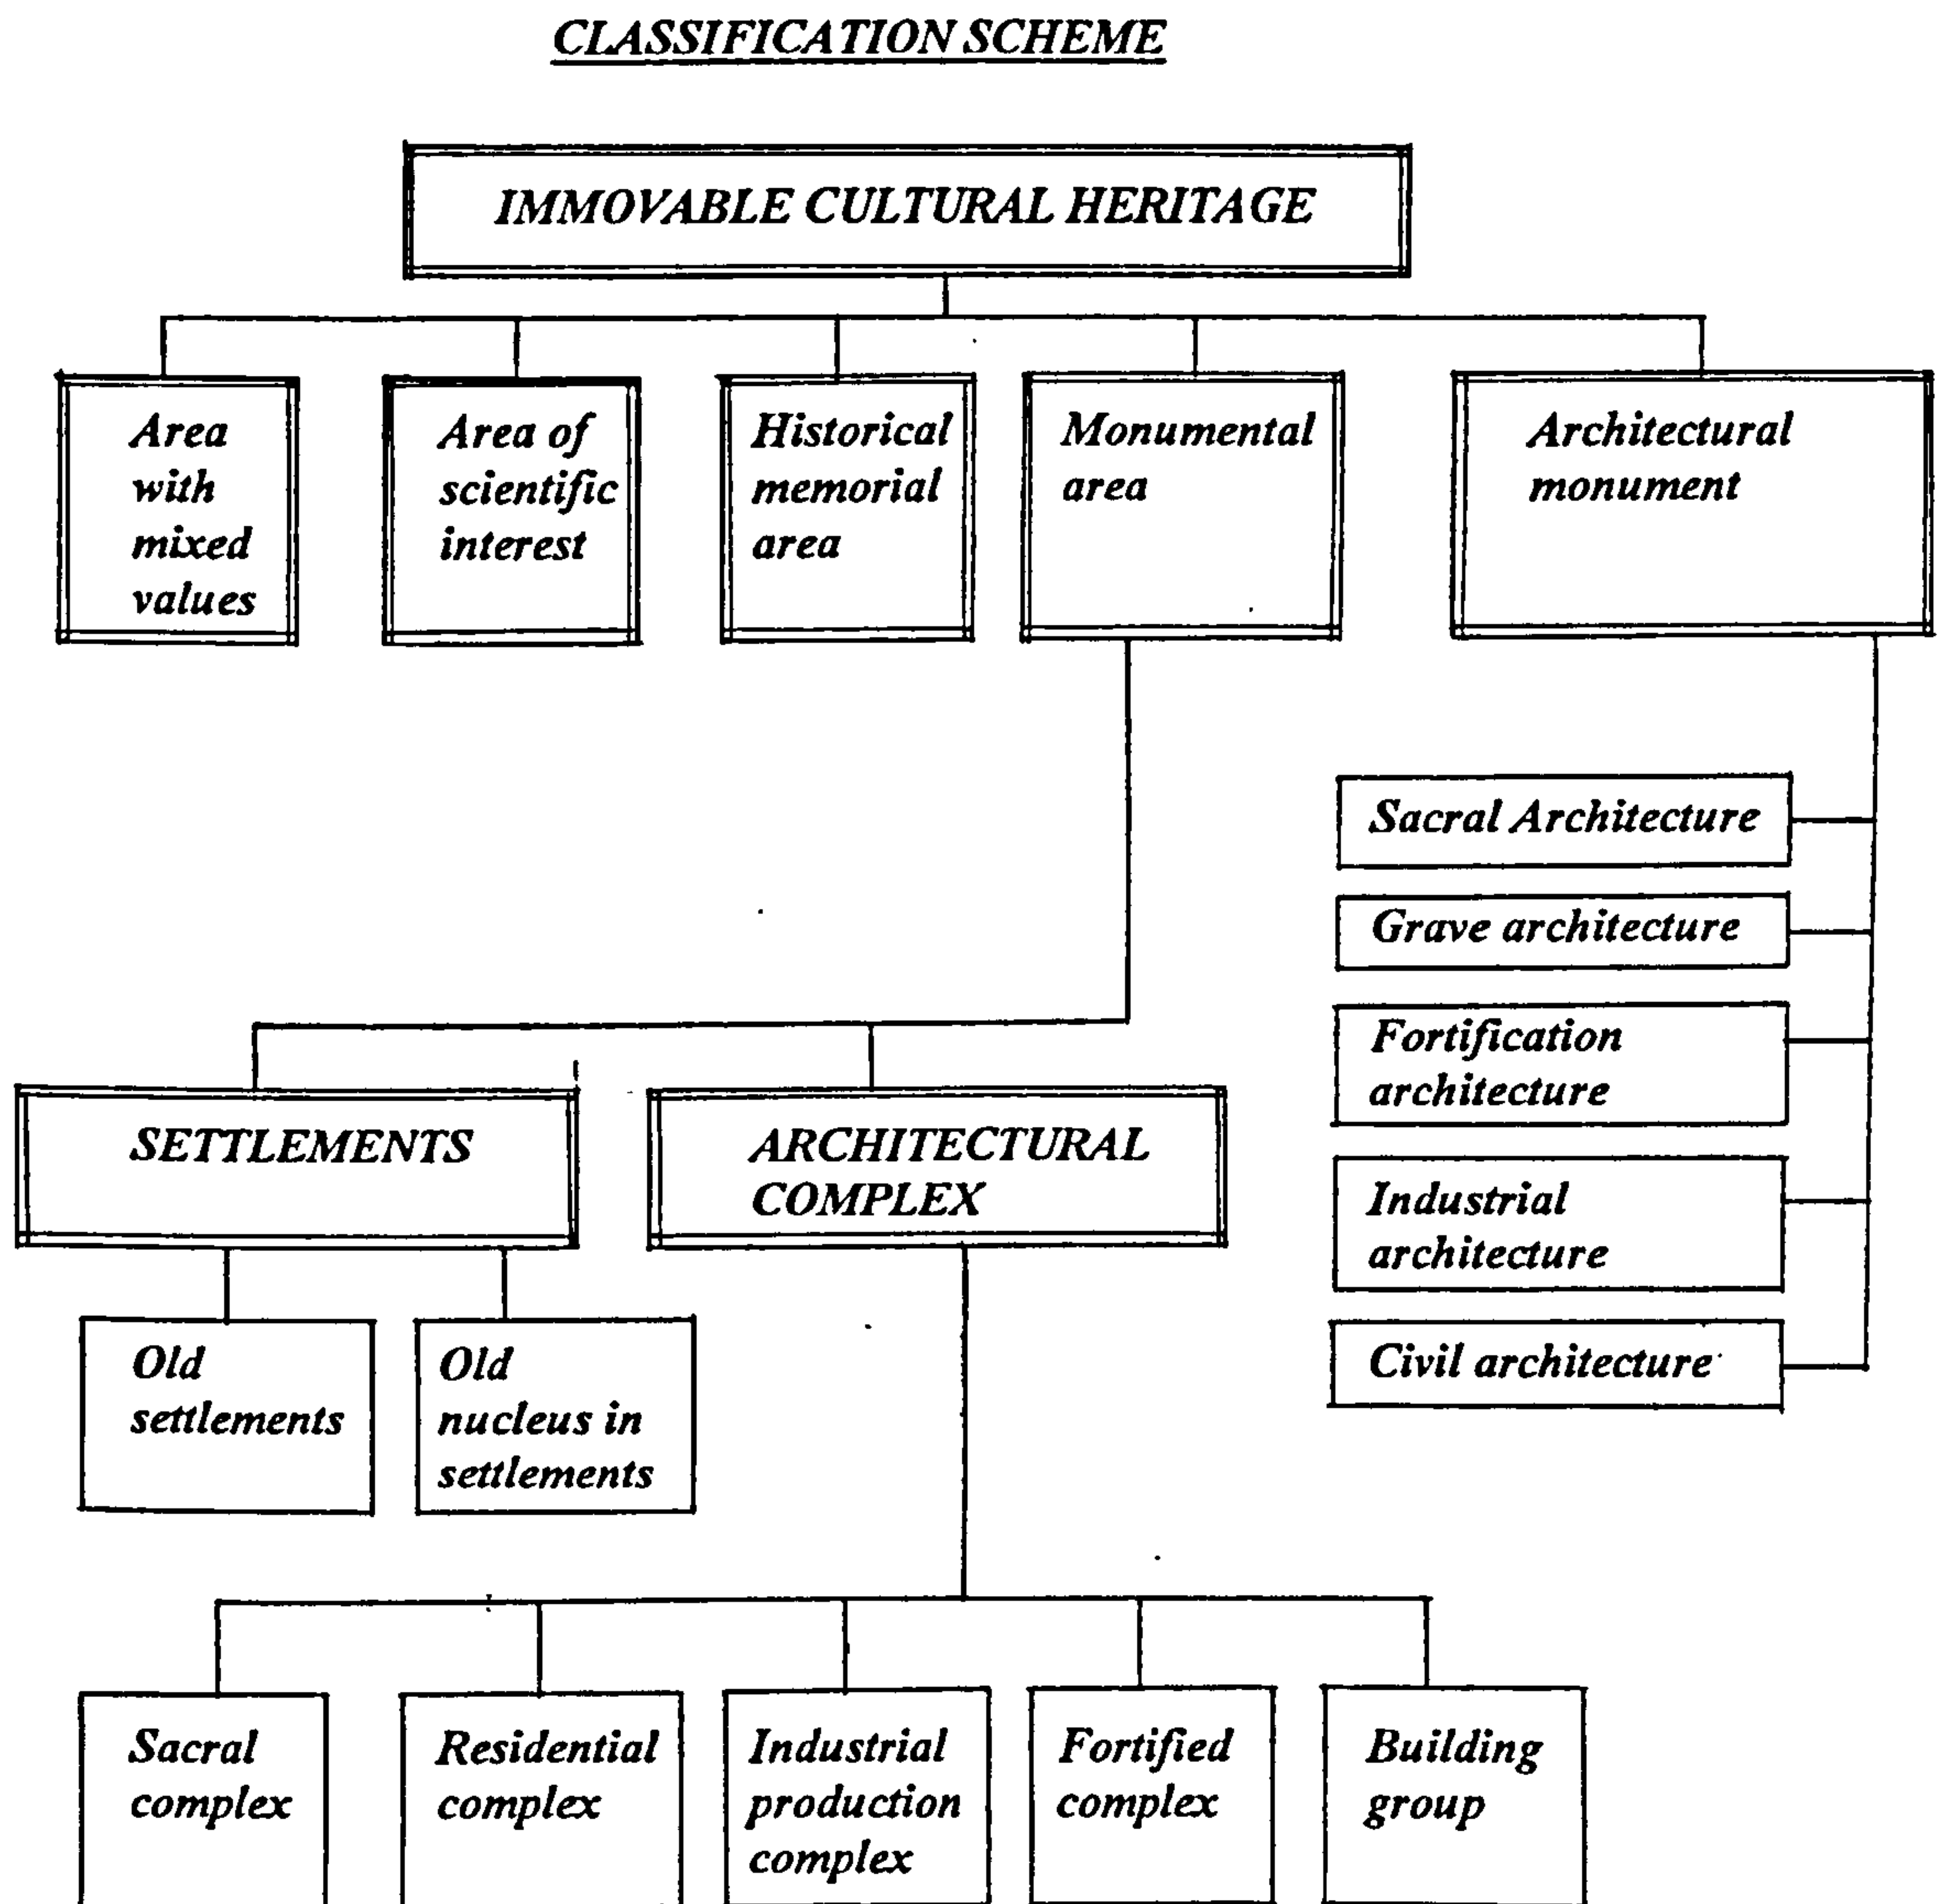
CLASSIFICATION SCHEME

IMMOVABLE CULTURAL HERITAGE

Area with mixed values

Area of scientific interest

Historical memorial area

Monumental area

Architectural monument

Sacral Architecture

Grave architecture

Fortification architecture

Industrial architecture

Civil architecture

SETTLEMENTS

ARCHITECTURAL COMPLEX

Old settlements

Old nucleus in settlements

Sacral complex

Residential complex

Industrial production complex

Fortified complex

Building group